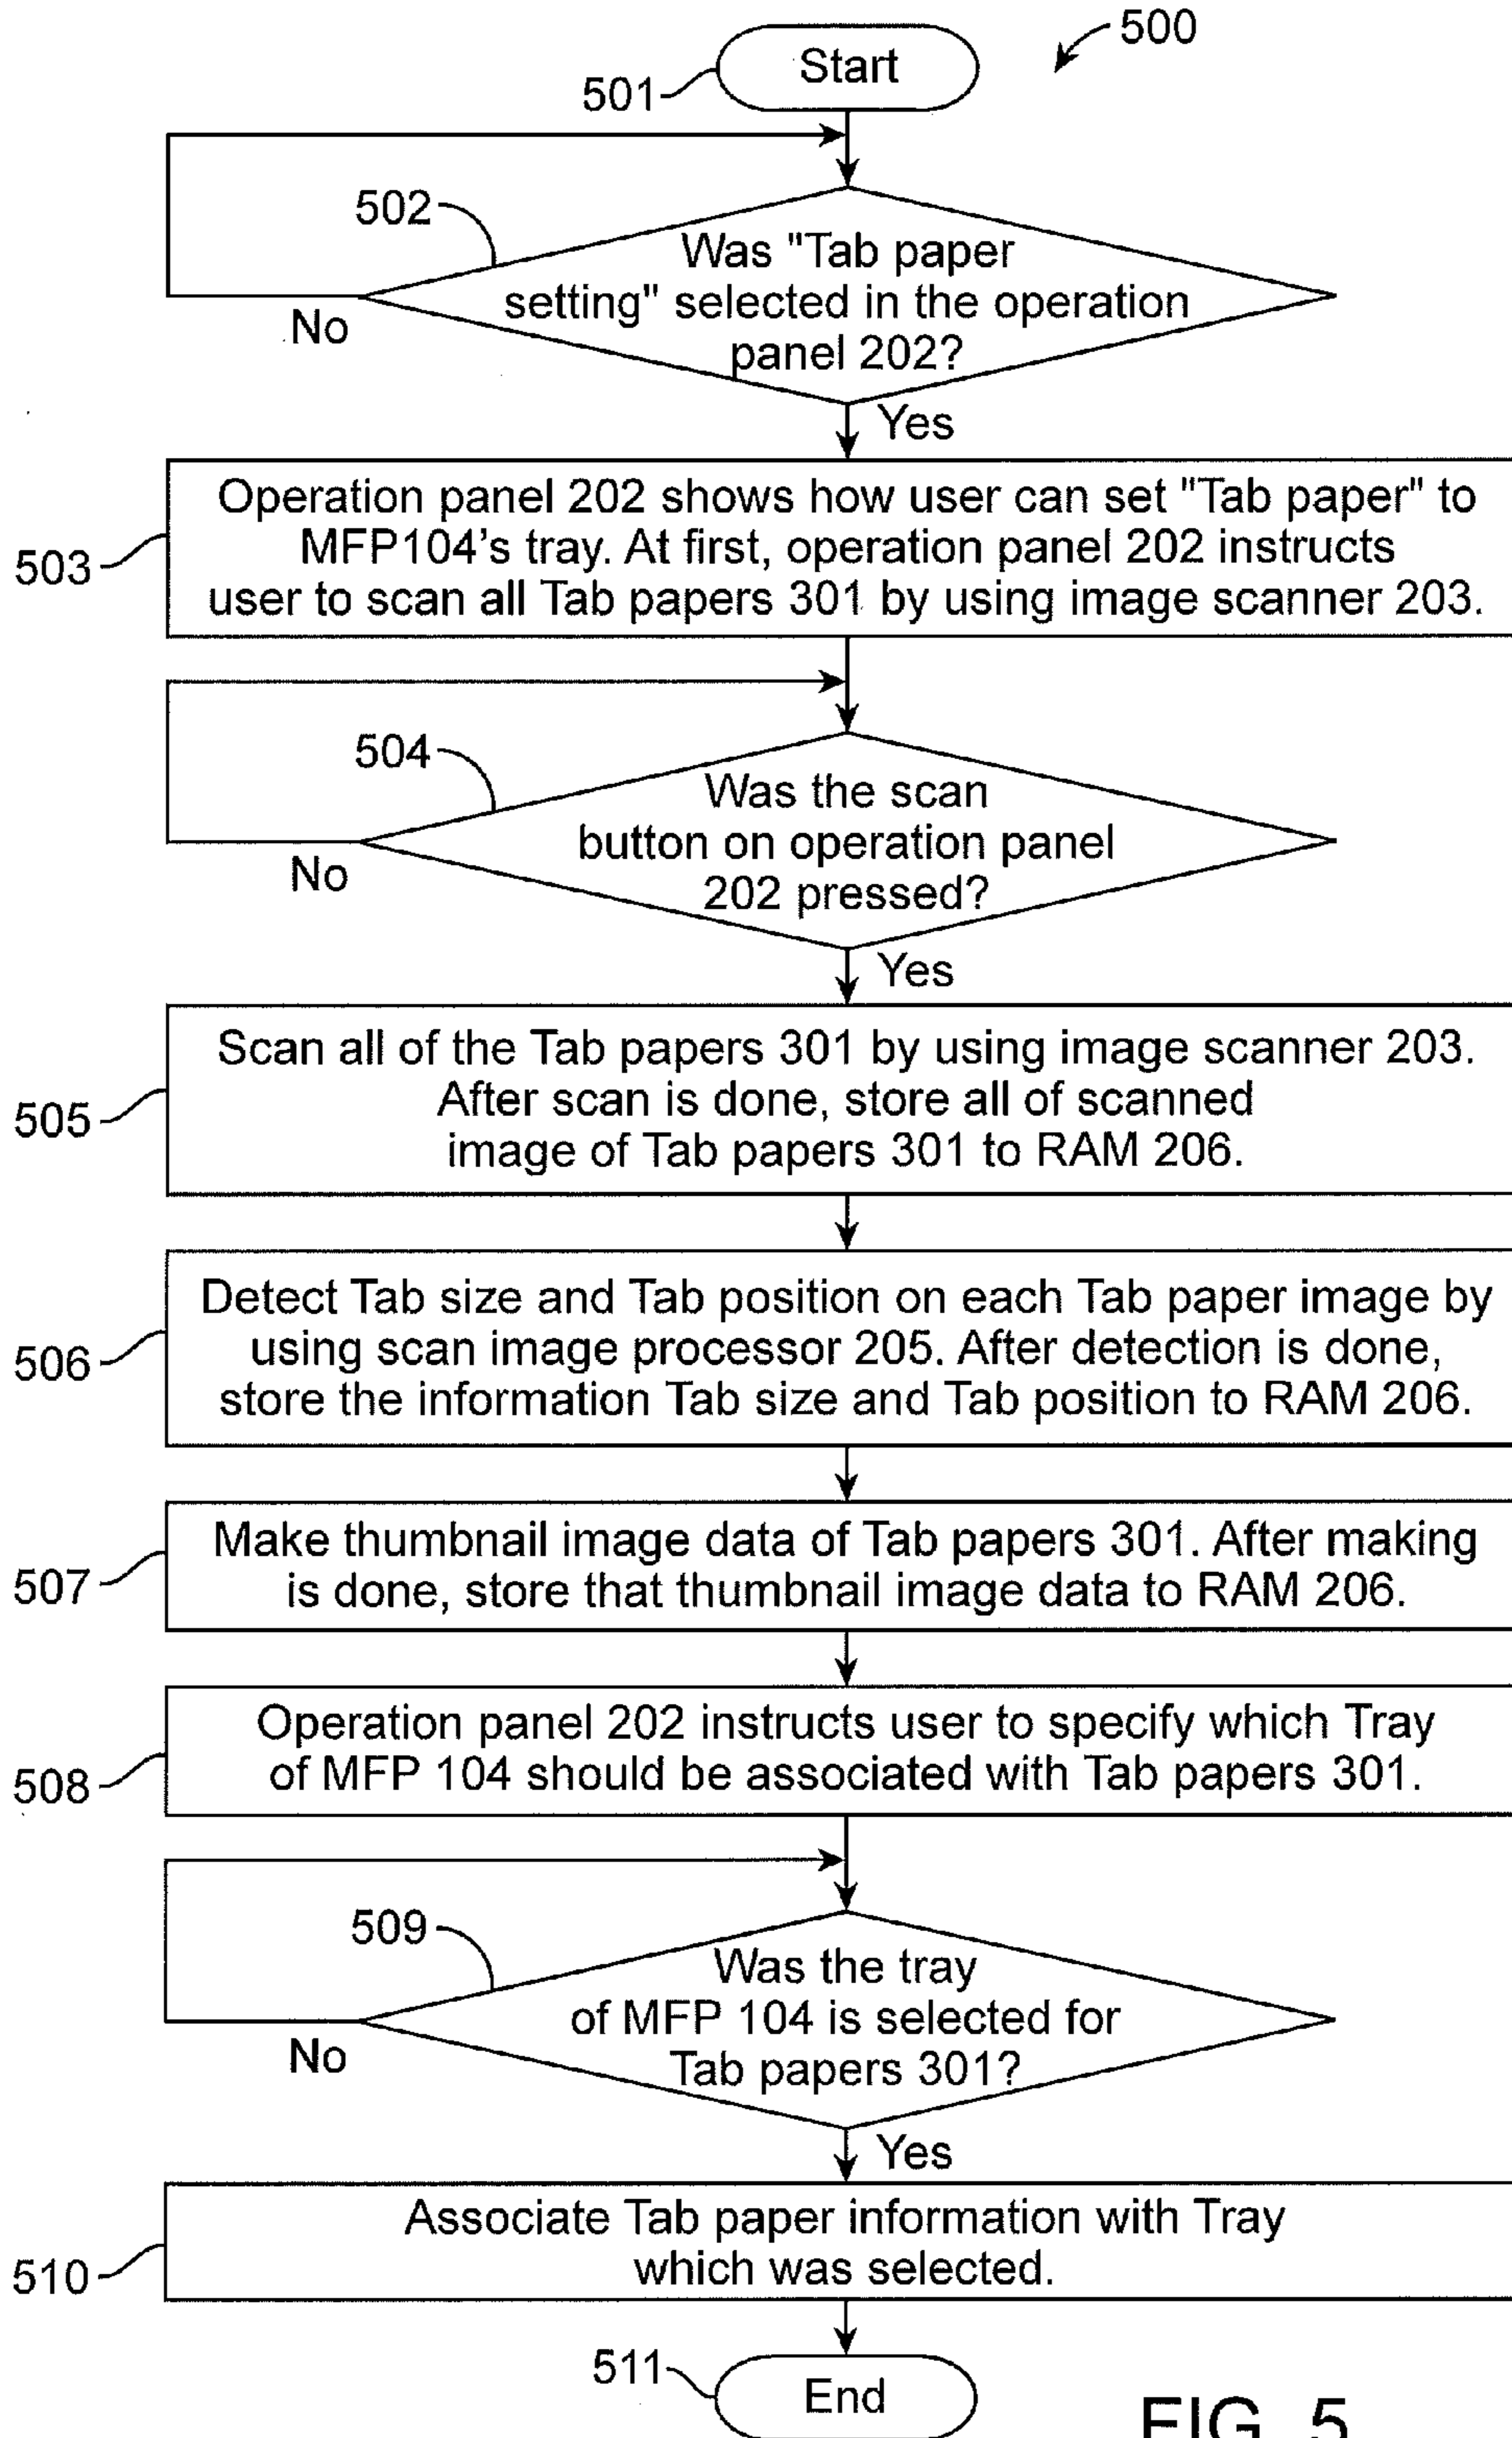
500

501 Start

502 Was "Tab paper setting" selected in the operation panel 202?

No

Yes

503 Operation panel 202 shows how user can set "Tab paper" to MFP104's tray. At first, operation panel 202 instructs user to scan all Tab papers 301 by using image scanner 203.

504 Was the scan button on operation panel 202 pressed?

No

Yes

505 Scan all of the Tab papers 301 by using image scanner 203. After scan is done, store all of scanned image of Tab papers 301 to RAM 206.

506 Detect Tab size and Tab position on each Tab paper image by using scan image processor 205. After detection is done, store the information Tab size and Tab position to RAM 206.

507 Make thumbnail image data of Tab papers 301. After making is done, store that thumbnail image data to RAM 206.

508 Operation panel 202 instructs user to specify which Tray of MFP 104 should be associated with Tab papers 301.

509 Was the tray of MFP 104 is selected for Tab papers 301?

No

Yes

510 Associate Tab paper information with Tray which was selected.

511 End

FIG. 5